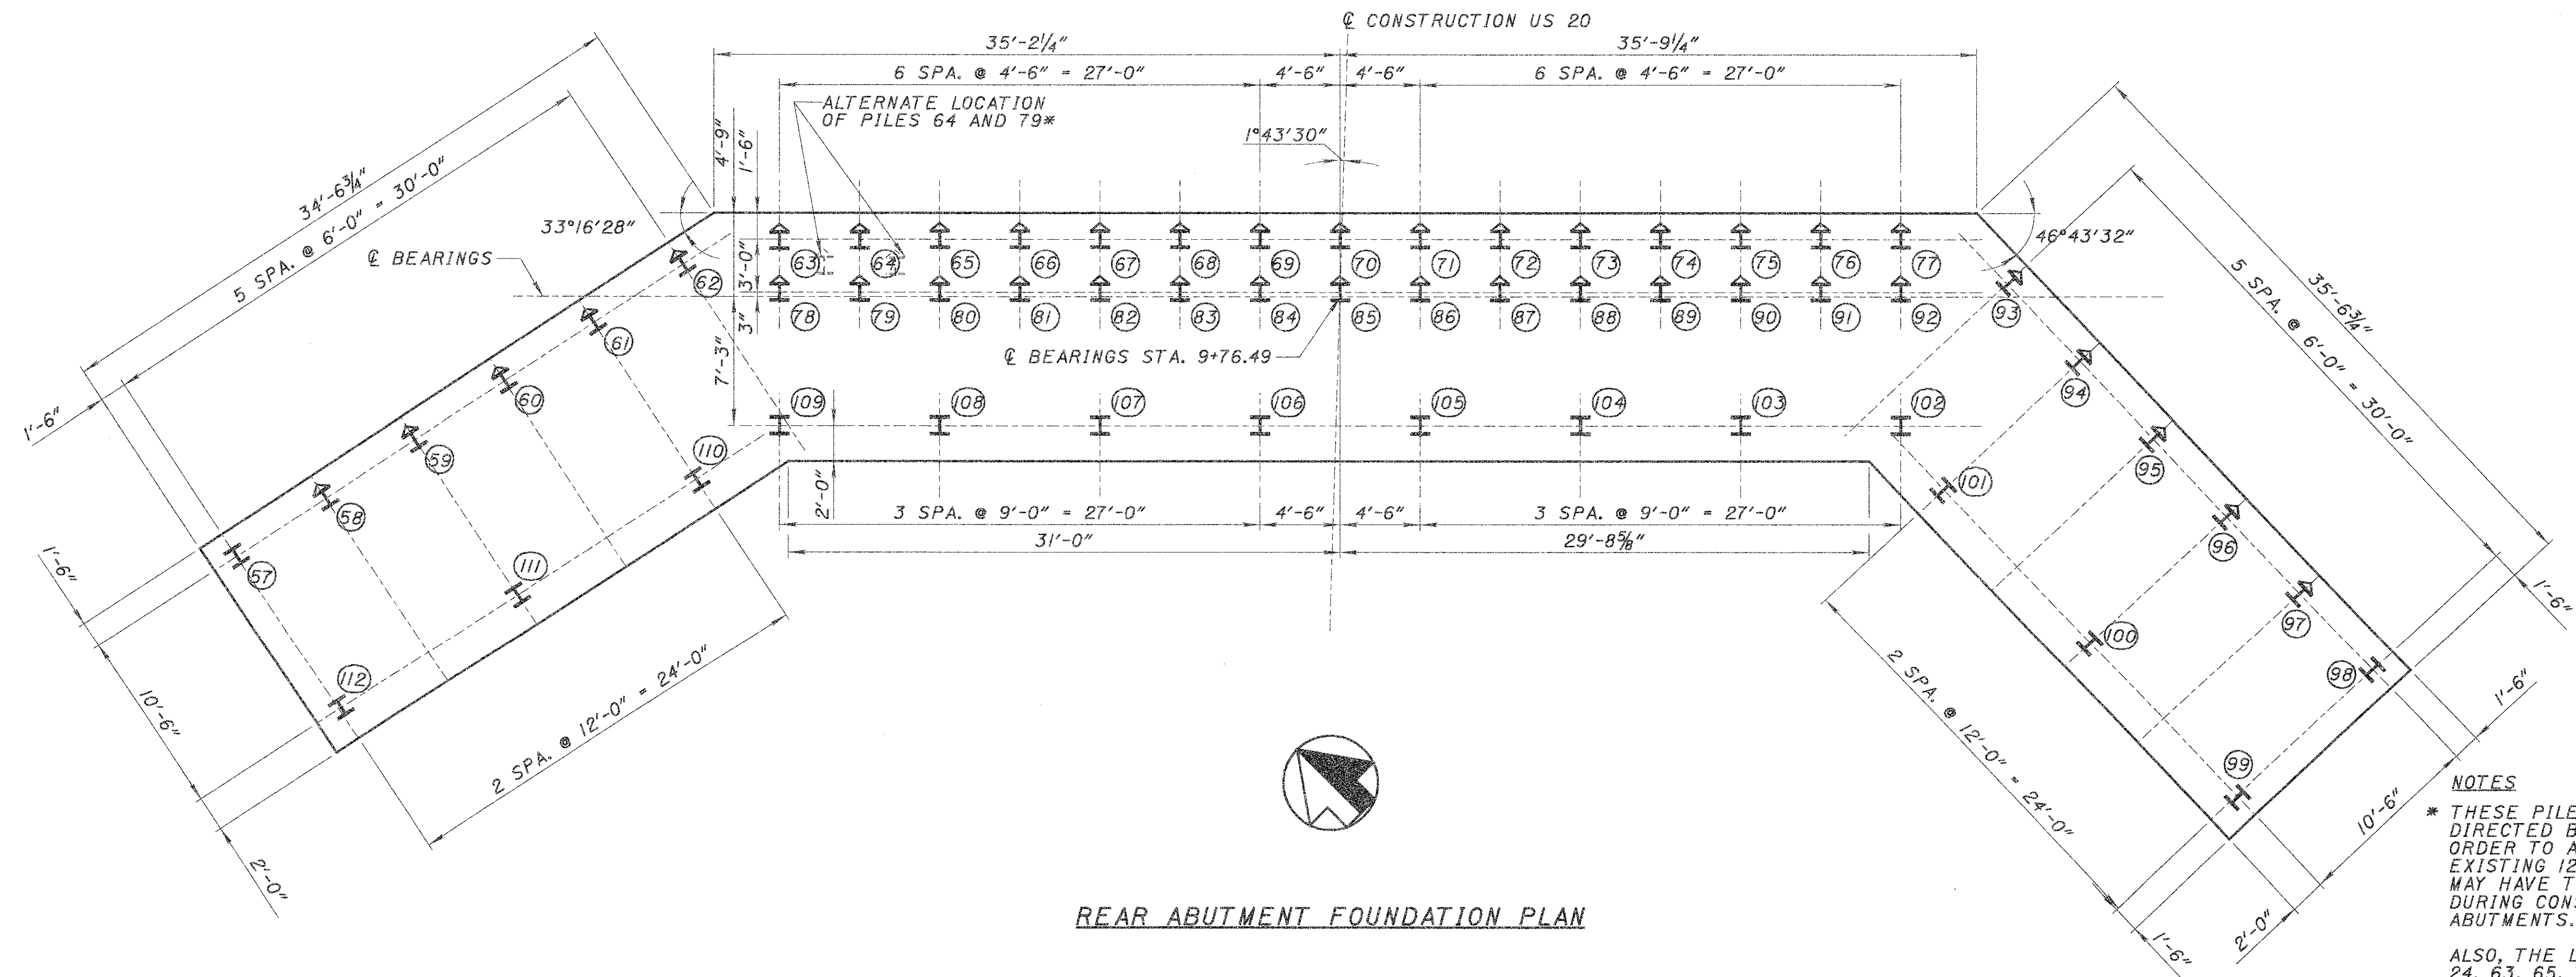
℄ CONSTRUCTION US 20

35'-2¼"

35'-9¼"

6 SPA. @ 4'-6" = 27'-0"

4'-6"

4'-6"

6 SPA. @ 4'-6" = 27'-0"

ALTERNATE LOCATION OF PILES 64 AND 79*

1°43'30"

4'-9"

1'-6"

34'-6¾"

5 SPA. @ 6'-0" = 30'-0"

33°16'28"

℄ BEARINGS

46°43'32"

5 SPA. @ 6'-0" = 30'-0"

35'-6¾"

3'-0"

3"

63 64 65 66 67 68 69 70 71 72 73 74 75 76 77

62

78 79 80 81 82 83 84 85 86 87 88 89 90 91 92

93

61

℄ BEARINGS STA. 9+76.49

7'-3"

60

1'-6"

109 108 107 106 105 104 103 102

94

59

110

95

2'-0"

101

58

3 SPA. @ 9'-0" = 27'-0"

4'-6"

4'-6"

3 SPA. @ 9'-0" = 27'-0"

31'-0"

29'-8⅝"

96

1'-6"

57

111

1'-6"

97

100

10'-6"

112

2 SPA. @ 12'-0" = 24'-0"

98

1'-6"

2 SPA. @ 12'-0" = 24'-0"

99

NOTES

* THESE PILE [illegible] DIRECTED B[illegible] ORDER TO A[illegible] EXISTING 12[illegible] MAY HAVE T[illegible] DURING CON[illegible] ABUTMENTS.

ALSO, THE L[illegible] 24, 63, 65, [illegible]

2 SPA. @ 12'-0" = 24'-0"

10'-6"

2'-0"

2'-0"

1'-6"

REAR ABUTMENT FOUNDATION PLAN